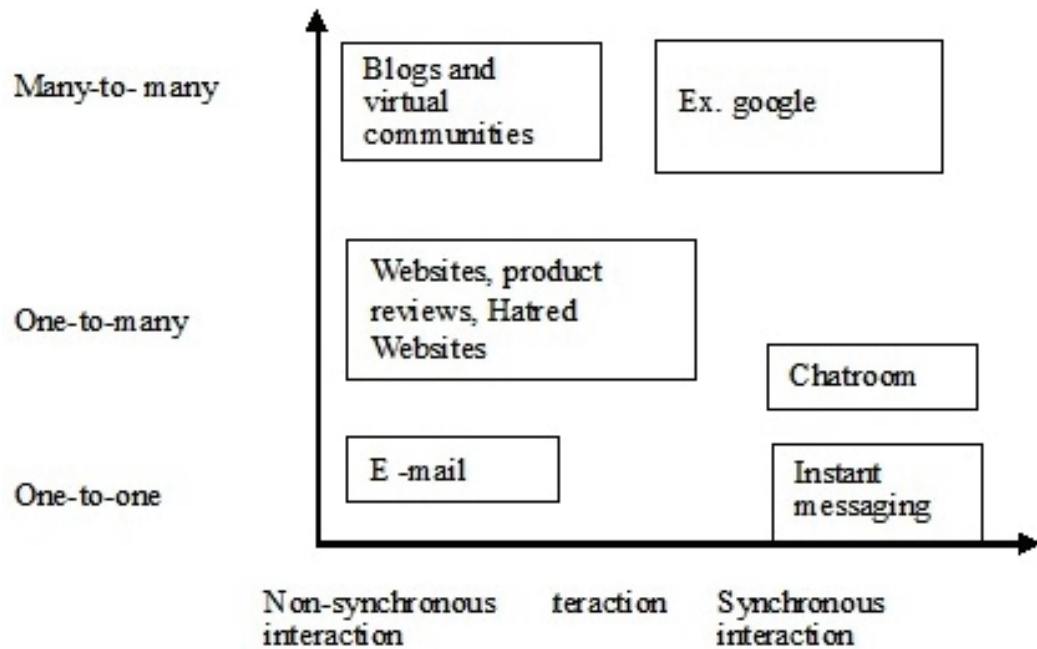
Many-to- many

Blogs and virtual communities

Ex. google

One-to-many

Websites, product reviews, Hatred Websites

Chatroom

One-to-one

E -mail

Instant messaging

Non-synchronous interaction

teraction

Synchronous interaction